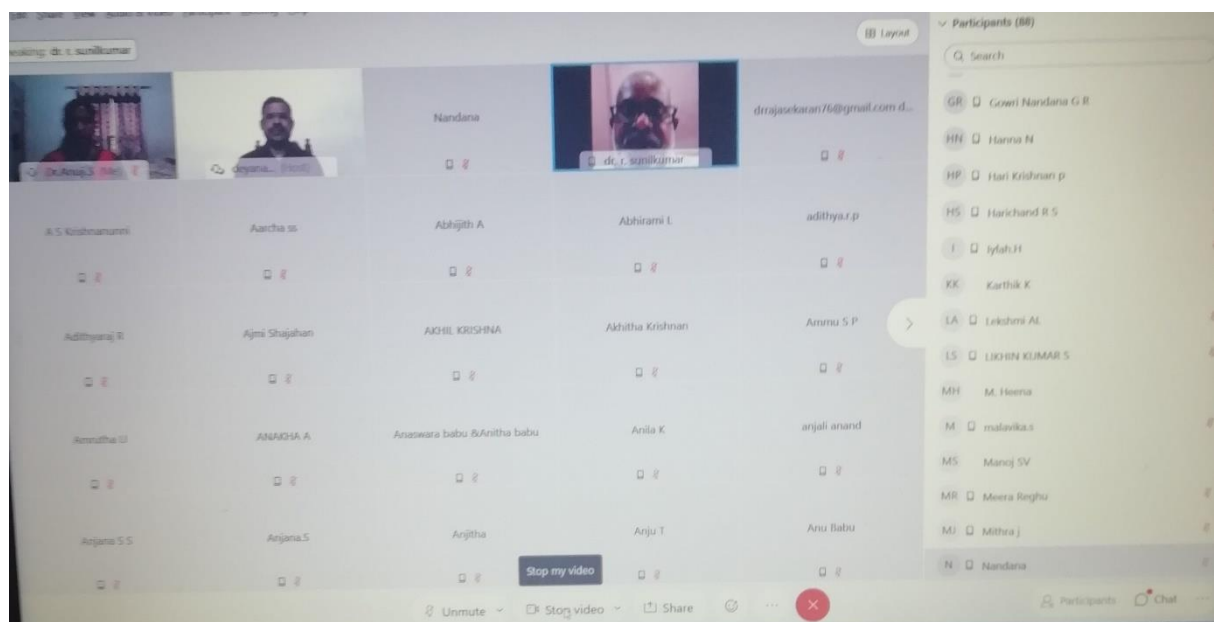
Edit Share View Audio & Video Participant Meeting Help

eaking: dr. r. sunilkumar

Layout

Participants (88)

Search

Dr.Anuj.S (Me)

Divyana... (Host)

Nandana

dr. r. sunilkumar

drrajasekaran76@gmail.com d...

A S Krishnanunni

Aarcha ss

Abhijith A

Abhirami L

adithya.r.p

Adithyaraj R

Ajmi Shajahan

AKHIL KRISHNA

Akhitha Krishnan

Ammu S P

Amrutha U

ANAKHA A

Anaswara babu &Anitha babu

Anila K

anjali anand

Anjana S S

Anjana.S

Anjitha

Anju T

Anu Babu

Stop my video

Unmute

Stop video

Share

GR Gowri Nandana G R

HN Hanna N

HP Hari Krishnan p

HS Harichand R S

I Iyfah.H

KK Karthik K

LA Lekshmi AL

LS LIKHIN KUMAR S

MH M. Heena

M malavika.s

MS Manoj SV

MR Meera Reghu

MJ Mithra j

N Nandana

Participants

Chat